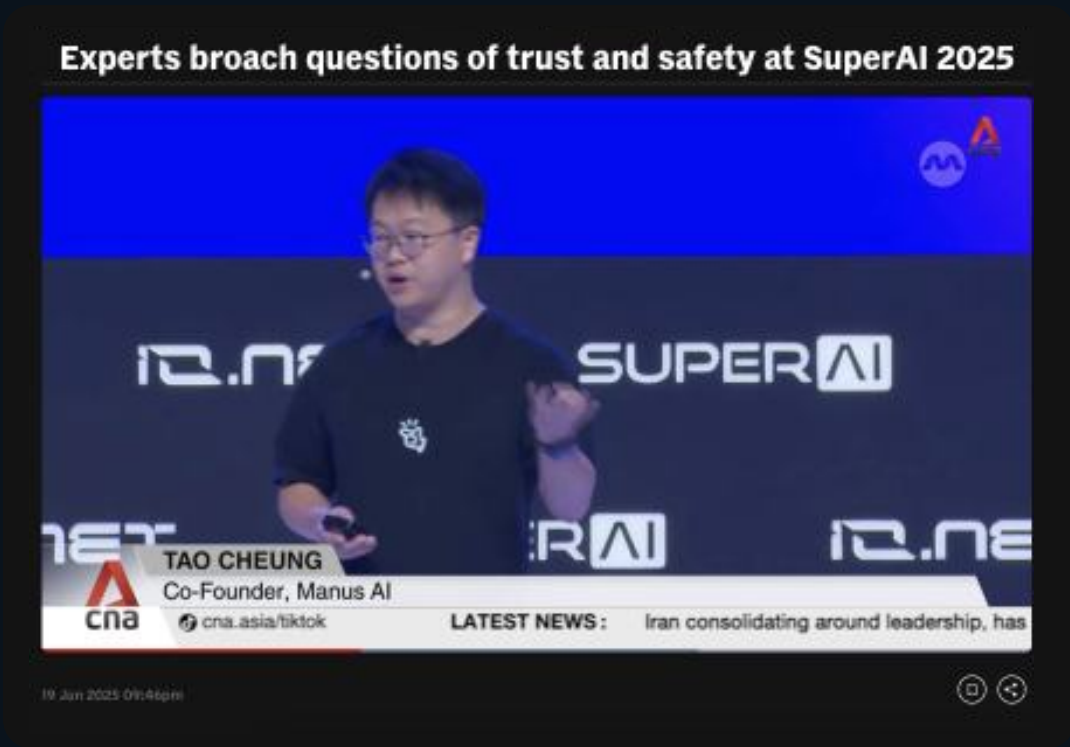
Experts broach questions of trust and safety at SuperAI 2025

IO.NE SUPERAI

NET RAI IO.NE

TAO CHEUNG
Co-Founder, Manus AI
cna
cna.asia/tiktok
LATEST NEWS : Iran consolidating around leadership, has

19 Jun 2025 09:46pm